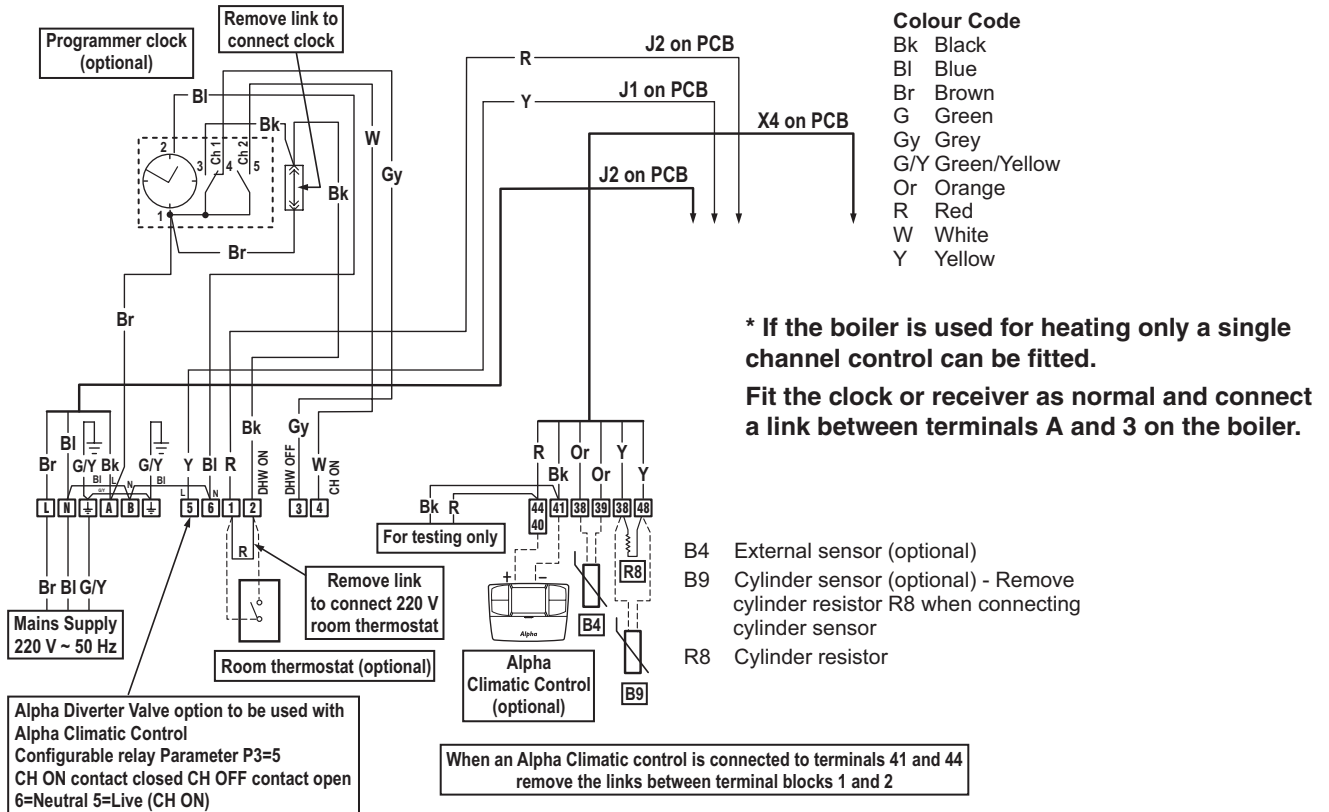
Programmer clock (optional)

Remove link to connect clock

Bl

Bk

Ch 1

Ch 2

2

3

4

5

1

Br

W

Gy

Bk

R

Y

J2 on PCB

J1 on PCB

X4 on PCB

J2 on PCB

Colour Code
Bk Black
Bl Blue
Br Brown
G Green
Gy Grey
G/Y Green/Yellow
Or Orange
R Red
W White
Y Yellow

Br

* If the boiler is used for heating only a single channel control can be fitted.

Fit the clock or receiver as normal and connect a link between terminals A and 3 on the boiler.

Br Bl G/Y Bk G/Y Y Bl R Bk DHW ON Gy DHW OFF W CH ON

L N A B 5 6 1 2 3 4

R Or Y
Bk Or Y

Bk R

44 40 41 38 39 38 48

For testing only

R

R8

B4

B9

Br Bl G/Y

Mains Supply 220 V ~ 50 Hz

Remove link to connect 220 V room thermostat

Room thermostat (optional)

Alpha

Alpha Climatic Control (optional)

B4 External sensor (optional)
B9 Cylinder sensor (optional) - Remove cylinder resistor R8 when connecting cylinder sensor
R8 Cylinder resistor

Alpha Diverter Valve option to be used with Alpha Climatic Control
Configurable relay Parameter P3=5
CH ON contact closed CH OFF contact open
6=Neutral 5=Live (CH ON)

When an Alpha Climatic control is connected to terminals 41 and 44 remove the links between terminal blocks 1 and 2